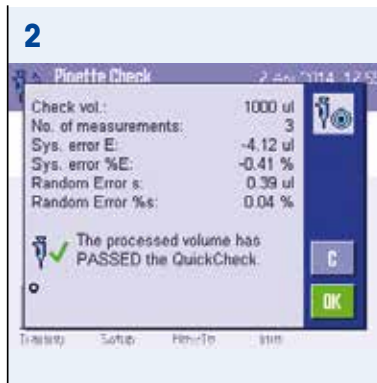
2

Pipette Check 2 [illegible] 2014 12:5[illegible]

Check vol.: 1000 ul
No. of measurements: 3
Sys. error E: -4.12 ul
Sys. error %E: -0.41 %
Random Error s: 0.39 ul
Random Error %s: 0.04 %

The processed volume has PASSED the QuickCheck.

C
OK

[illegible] Setup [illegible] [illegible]